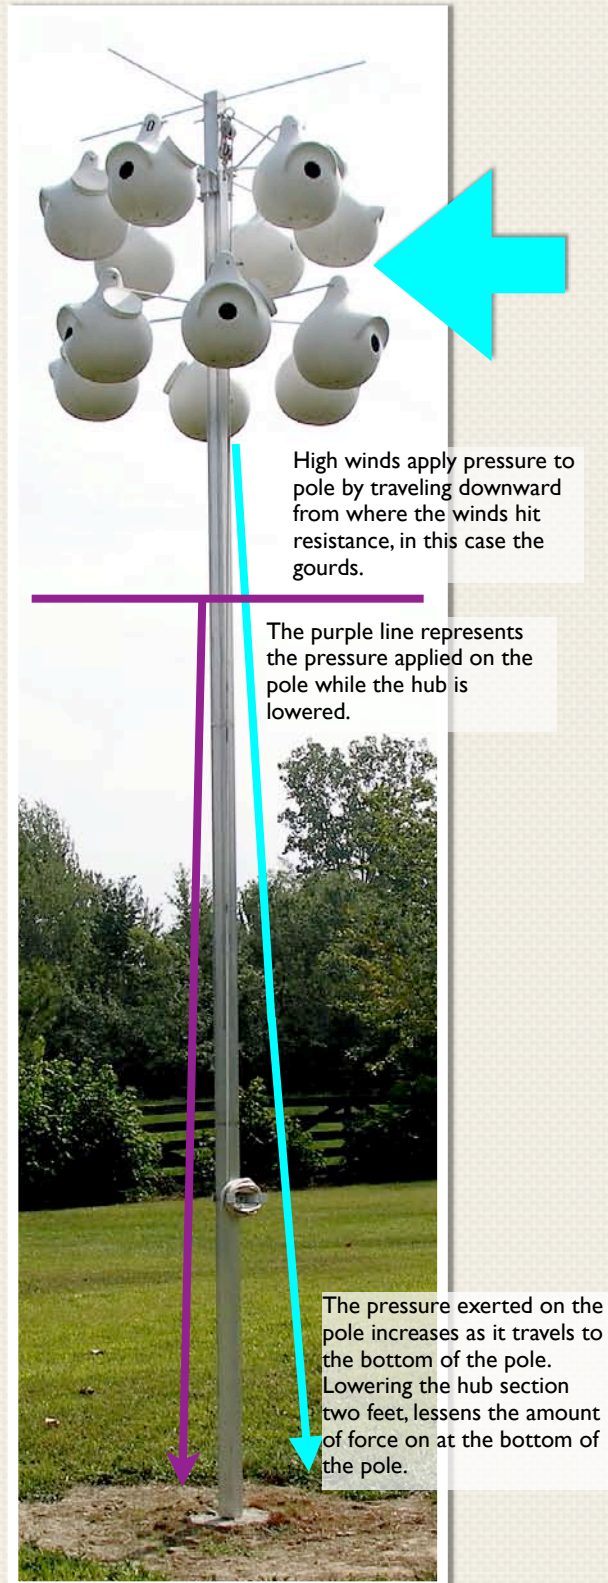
High winds apply pressure to pole by traveling downward from where the winds hit resistance, in this case the gourds.

The purple line represents the pressure applied on the pole while the hub is lowered.

The pressure exerted on the pole increases as it travels to the bottom of the pole. Lowering the hub section two feet, lessens the amount of force on at the bottom of the pole.